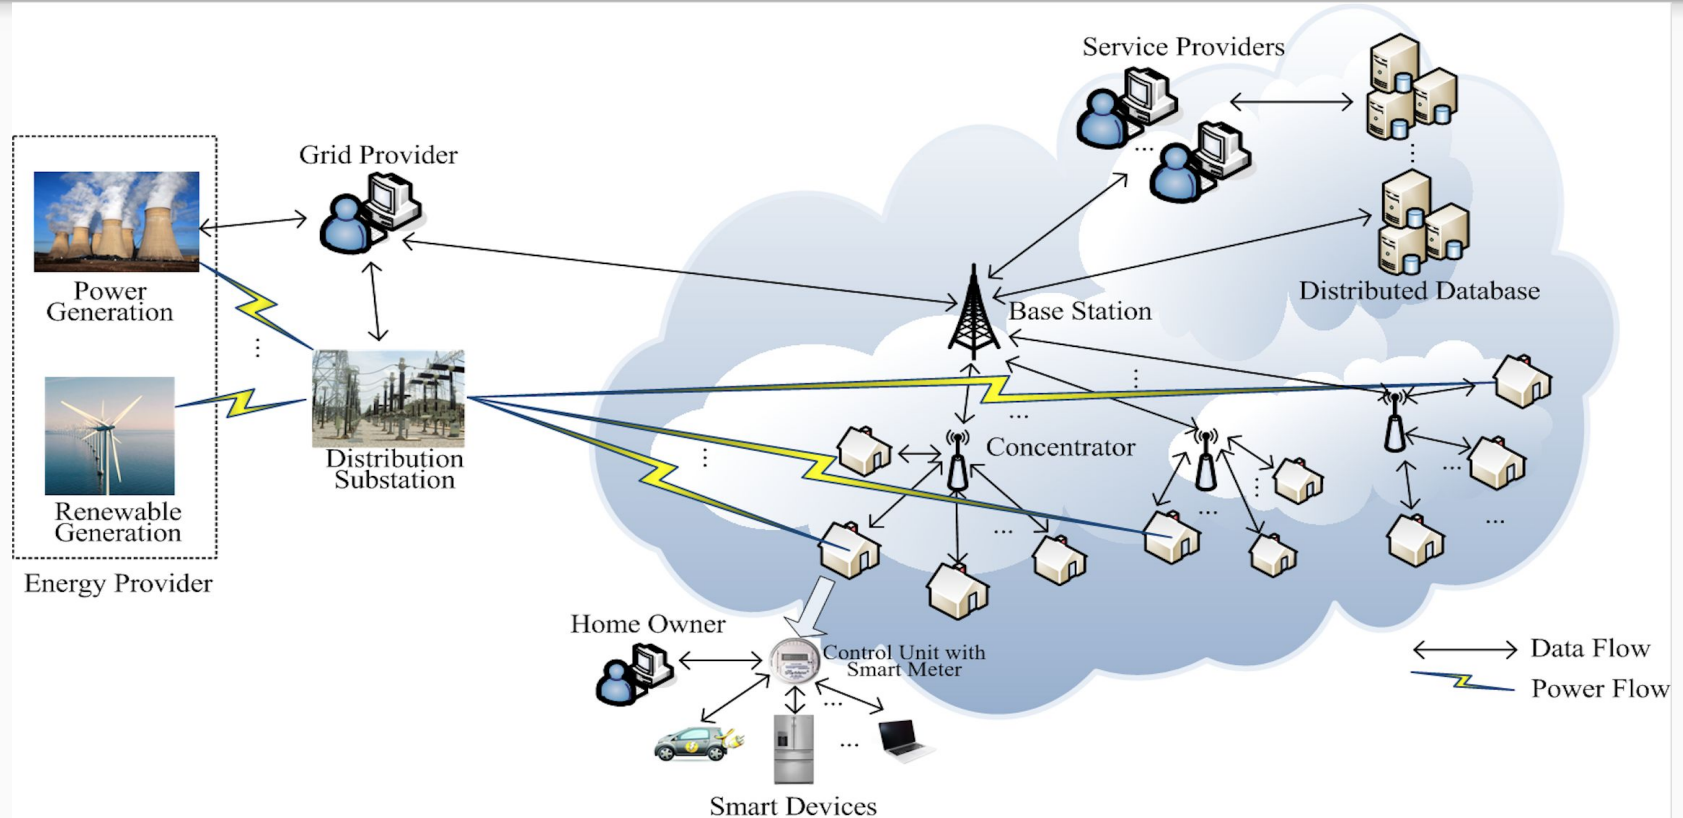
Service Providers

Grid Provider

Distributed Database

Base Station

Power Generation

Renewable Generation

Energy Provider

Distribution Substation

Concentrator

Home Owner

Control Unit with Smart Meter

Smart Devices

Data Flow

Power Flow